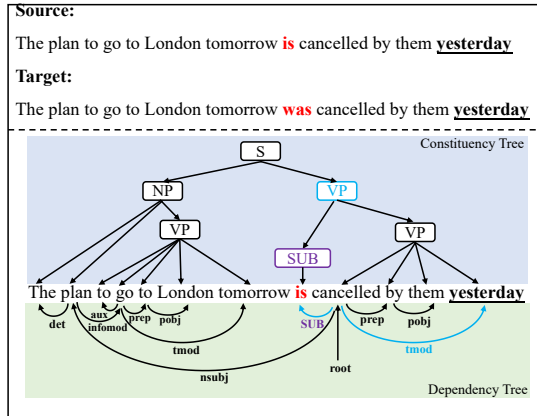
Source:

The plan to go to London tomorrow is cancelled by them yesterday

Target:

The plan to go to London tomorrow was cancelled by them yesterday

Constituency Tree

S

NP

VP

VP

VP

SUB

The plan to go to London tomorrow is cancelled by them yesterday

det

aux

infomod

prep

pobj

tmod

nsubj

SUB

root

prep

pobj

tmod

Dependency Tree